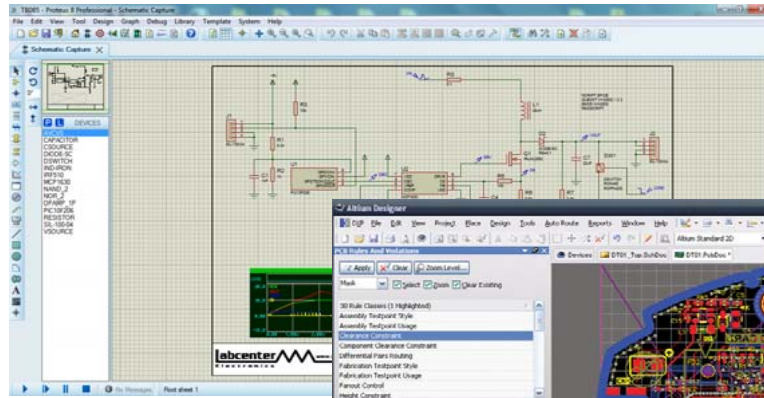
TB085 - Proteus 8 Professional - Schematic Capture

File Edit View Tool Design Graph Debug Library Template System Help

Schematic Capture

P L DEVICES

BYD05
CAPACITOR
CSOURCE
DIODE-SC
DSWITCH
INDUIRON
IRF510
MCP1630
NAND_2
NOR_2
OPAMP_1P
PIC16F28x
RESISTOR
SIL-100-04
VSOURCE

labcenter
Electronics

No Messages Root sheet 1

Altium Designer

DXP File Edit View Project Place Design Tools Auto Route Reports Window Help

Altium Standard 2D

PCB Rules And Violations

Apply Clear Zoom Level...

Mask Select Zoom Clear Existing

Devices DT01_Top.SchDoc DT01.PcbDoc

30 Rule Classes (1 Highlighted)
Assembly Testpoint Style
Assembly Testpoint Usage
Clearance Constraint
Component Clearance Constraint
Differential Pairs Routing
Fabrication Testpoint Style
Fabrication Testpoint Usage
Fanout Control
Height Constraint